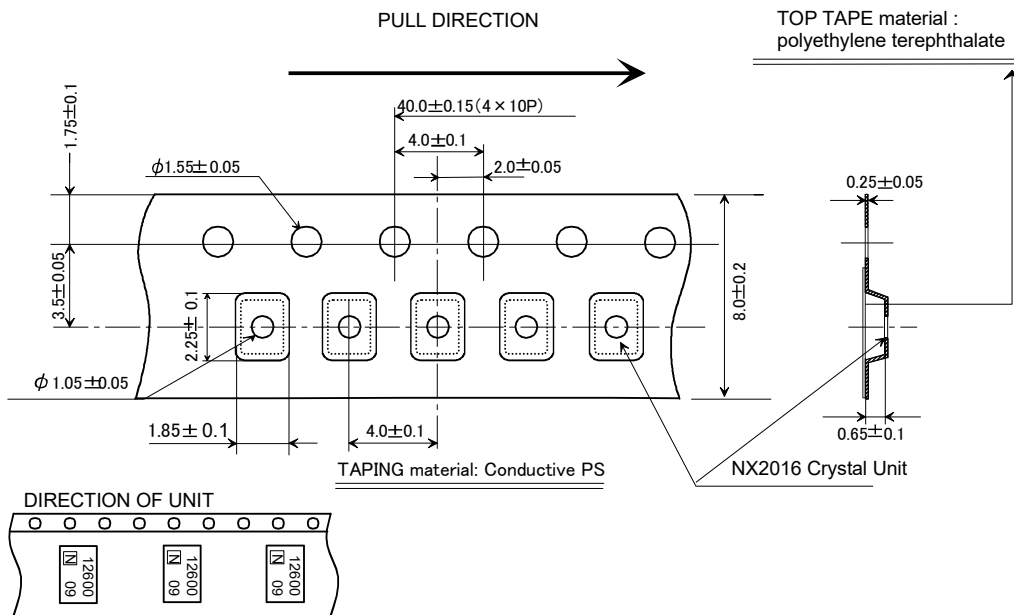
PULL DIRECTION

TOP TAPE material : polyethylene terephthalate

$1.75\pm0.1$

$40.0\pm0.15(4\times10P)$

$4.0\pm0.1$

$2.0\pm0.05$

$\phi1.55\pm0.05$

$0.25\pm0.05$

$3.5\pm0.05$

$8.0\pm0.2$

$2.25\pm0.1$

$\phi1.05\pm0.05$

$1.85\pm0.1$

$4.0\pm0.1$

$0.65\pm0.1$

TAPING material: Conductive PS

NX2016 Crystal Unit

DIRECTION OF UNIT

N 12600 09

N 12600 09

N 12600 09